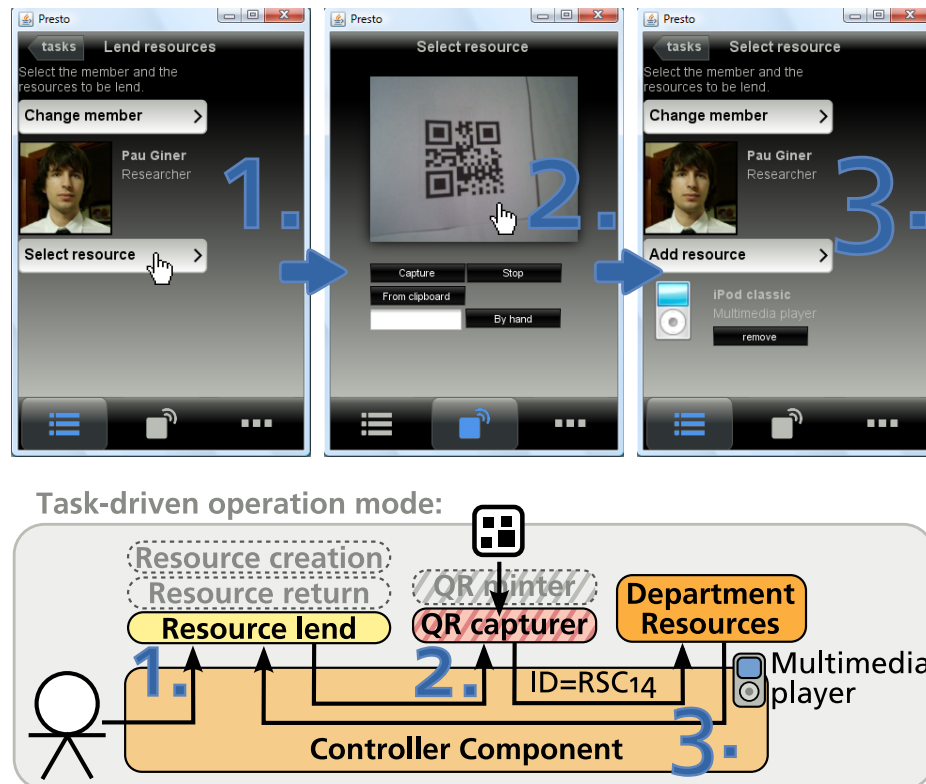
Presto

tasks Lend resources

Select the member and the resources to be lend.

Change member

Pau Giner
Researcher

1.

Select resource

Presto

Select resource

2.

Capture Stop

From clipboard

By hand

Presto

tasks Select resource

Select the member and the resources to be lend.

Change member

Pau Giner
Researcher

3.

Add resource

iPod classic
Multimedia player

remove

Task-driven operation mode:

Resource creation

Resource return

Resource lend

QR printer

QR capturer

Department Resources

1.

2.

ID=RSC14

Multimedia player

3.

Controller Component